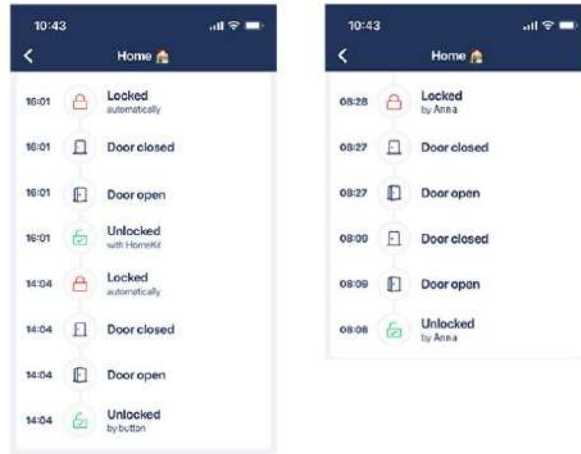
10:43

Home

16:01 Locked
automatically

16:01 Door closed

16:01 Door open

16:01 Unlocked
with HomeKit

14:04 Locked
automatically

14:04 Door closed

14:04 Door open

14:04 Unlocked
by button

10:43

Home

08:28 Locked
by Anna

08:27 Door closed

08:27 Door open

08:09 Door closed

08:09 Door open

08:08 Unlocked
by Anna